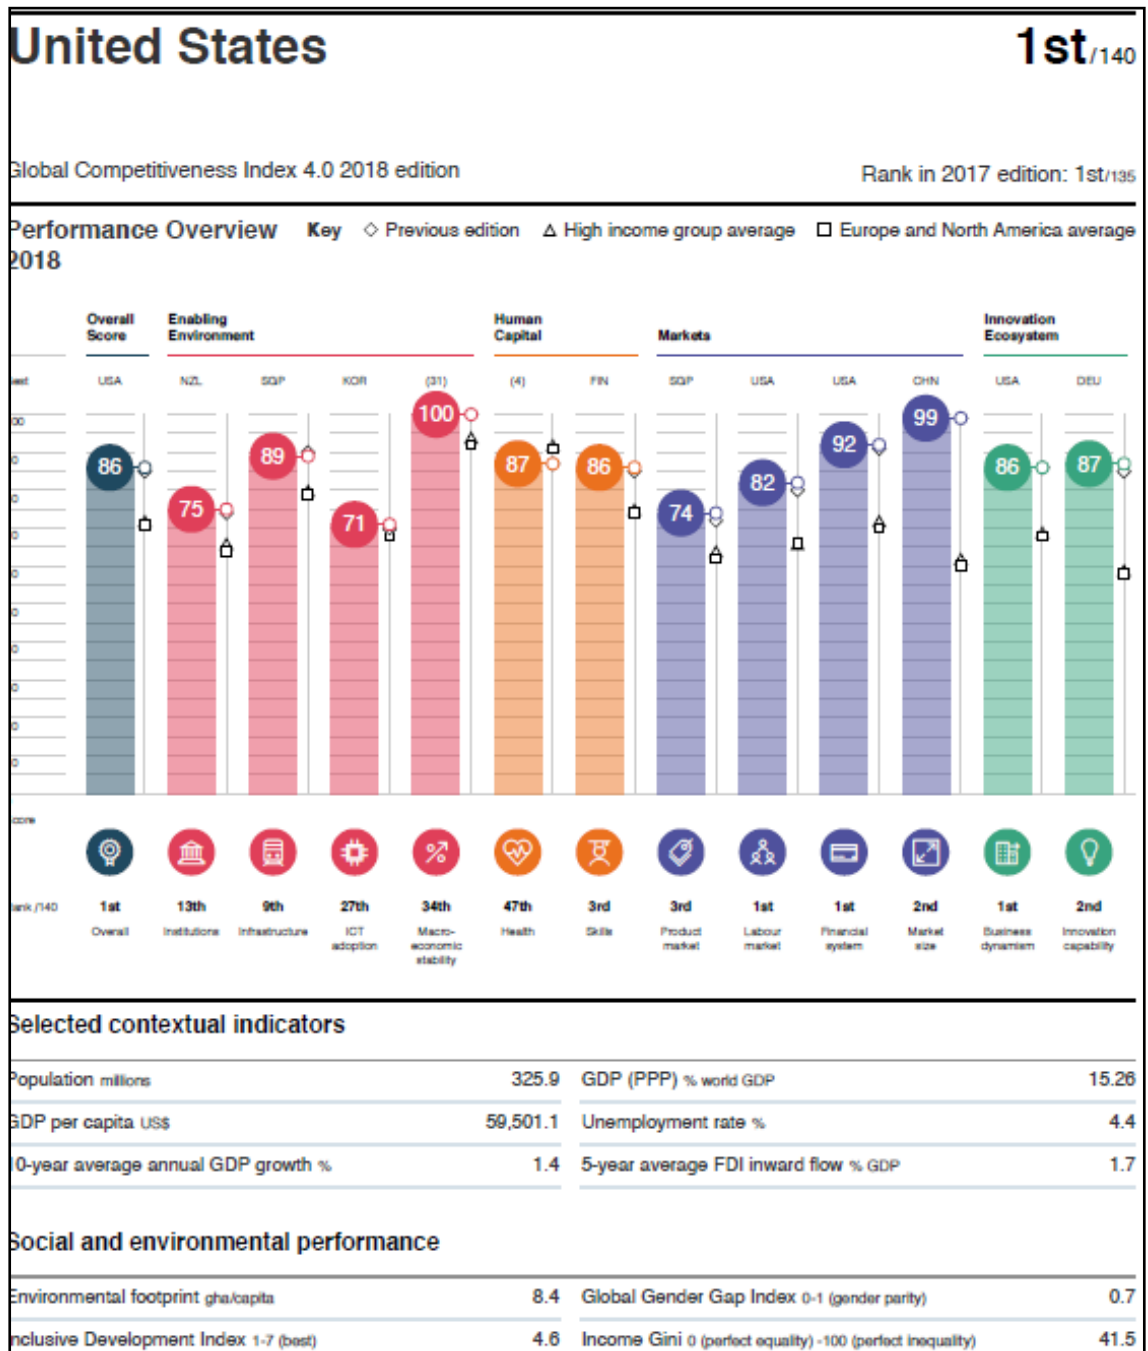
United States

1st/140

Global Competitiveness Index 4.0 2018 edition

Rank in 2017 edition: 1st/135

Performance Overview 2018

Key ◇ Previous edition △ High income group average □ Europe and North America average

Overall Score

Enabling Environment

Human Capital

Markets

Innovation Ecosystem

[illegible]est

USA NZL SGP KOR (31) (4) FIN SGP USA USA CHN USA DEU

86 75 89 71 100 87 86 74 82 92 99 86 87

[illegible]core

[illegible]ank /140

1st Overall

13th Institutions

9th Infrastructure

27th ICT adoption

34th Macro-economic stability

47th Health

3rd Skills

3rd Product market

1st Labour market

1st Financial system

2nd Market size

1st Business dynamism

2nd Innovation capability

Selected contextual indicators

| | | | |
|---|---|---|---|
| Population millions | 325.9 | GDP (PPP) % world GDP | 15.26 |
| GDP per capita US$ | 59,501.1 | Unemployment rate % | 4.4 |
| 10-year average annual GDP growth % | 1.4 | 5-year average FDI inward flow % GDP | 1.7 |

Social and environmental performance

| | | | |
|---|---|---|---|
| Environmental footprint gha/capita | 8.4 | Global Gender Gap Index 0-1 (gender parity) | 0.7 |
| Inclusive Development Index 1-7 (best) | 4.6 | Income Gini 0 (perfect equality) -100 (perfect inequality) | 41.5 |